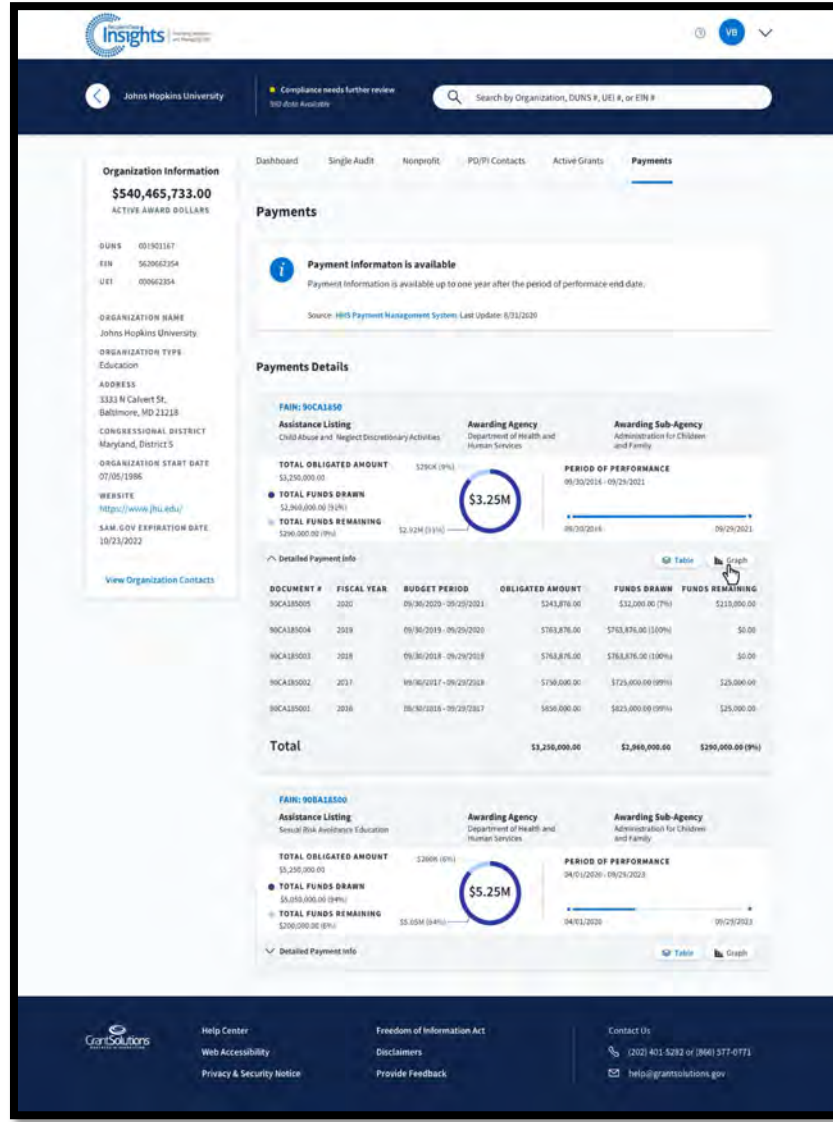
Insights

VB

Johns Hopkins University

Compliance needs further review
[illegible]

Search by Organization, DUNS #, UEI #, or EIN #

Organization Information
$540,465,733.00
ACTIVE AWARD DOLLARS

DUNS 001901167
EIN 5620662354
UEI 000662354

ORGANIZATION NAME
Johns Hopkins University
ORGANIZATION TYPE
Education
ADDRESS
3333 N Calvert St, Baltimore, MD 21218
CONGRESSIONAL DISTRICT
Maryland, District 5
ORGANIZATION START DATE
07/05/1986
WEBSITE
https://www.jhu.edu/
SAM.GOV EXPIRATION DATE
10/23/2022

View Organization Contacts

Dashboard Single Audit Nonprofit PD/PI Contacts Active Grants Payments

Payments

Payment Informaton is available
Payment Information is available up to one year after the period of performance end date.

Source: HHS Payment Management System Last Update: 8/31/2020

Payments Details

FAIN: 90CA1850
Assistance Listing
Child Abuse and Neglect Discretionary Activities
Awarding Agency
Department of Health and Human Services
Awarding Sub-Agency
Administration for Children and Family

TOTAL OBLIGATED AMOUNT
$3,250,000.00
TOTAL FUNDS DRAWN
$2,960,000.00 (92%)
TOTAL FUNDS REMAINING
$290,000.00 (9%)
$290K (9%)
$3.25M
$2.92M (91%)
PERIOD OF PERFORMANCE
09/30/2016 - 09/29/2021
09/30/2016 09/29/2021

Detailed Payment Info
Table Graph

| DOCUMENT # | FISCAL YEAR | BUDGET PERIOD | OBLIGATED AMOUNT | FUNDS DRAWN | FUNDS REMAINING |
|---|---|---|---|---|---|
| 90CA185005 | 2020 | 09/30/2020 - 09/29/2021 | $243,876.00 | $32,000.00 (7%) | $210,000.00 |
| 90CA185004 | 2019 | 09/30/2019 - 09/29/2020 | $763,876.00 | $763,876.00 (100%) | $0.00 |
| 90CA185003 | 2018 | 09/30/2018 - 09/29/2019 | $763,876.00 | $763,876.00 (100%) | $0.00 |
| 90CA185002 | 2017 | 09/30/2017 - 09/29/2018 | $750,000.00 | $725,000.00 (99%) | $25,000.00 |
| 90CA185001 | 2016 | 09/30/2016 - 09/29/2017 | $650,000.00 | $625,000.00 (99%) | $25,000.00 |
| Total | | | $3,250,000.00 | $2,960,000.00 | $290,000.00 (9%) |

FAIN: 90BA18500
Assistance Listing
Sexual Risk Avoidance Education
Awarding Agency
Department of Health and Human Services
Awarding Sub-Agency
Administration for Children and Family

TOTAL OBLIGATED AMOUNT
$5,250,000.00
TOTAL FUNDS DRAWN
$5,050,000.00 (94%)
TOTAL FUNDS REMAINING
$200,000.00 (6%)
$200K (6%)
$5.25M
$5.05M (94%)
PERIOD OF PERFORMANCE
04/01/2020 - 09/29/2023
04/01/2020 09/29/2023

Detailed Payment Info
Table Graph

GrantSolutions
Help Center
Web Accessibility
Privacy & Security Notice
Freedom of Information Act
Disclaimers
Provide Feedback
Contact Us
(202) 401-5282 or (866) 577-0771
help@grantsolutions.gov